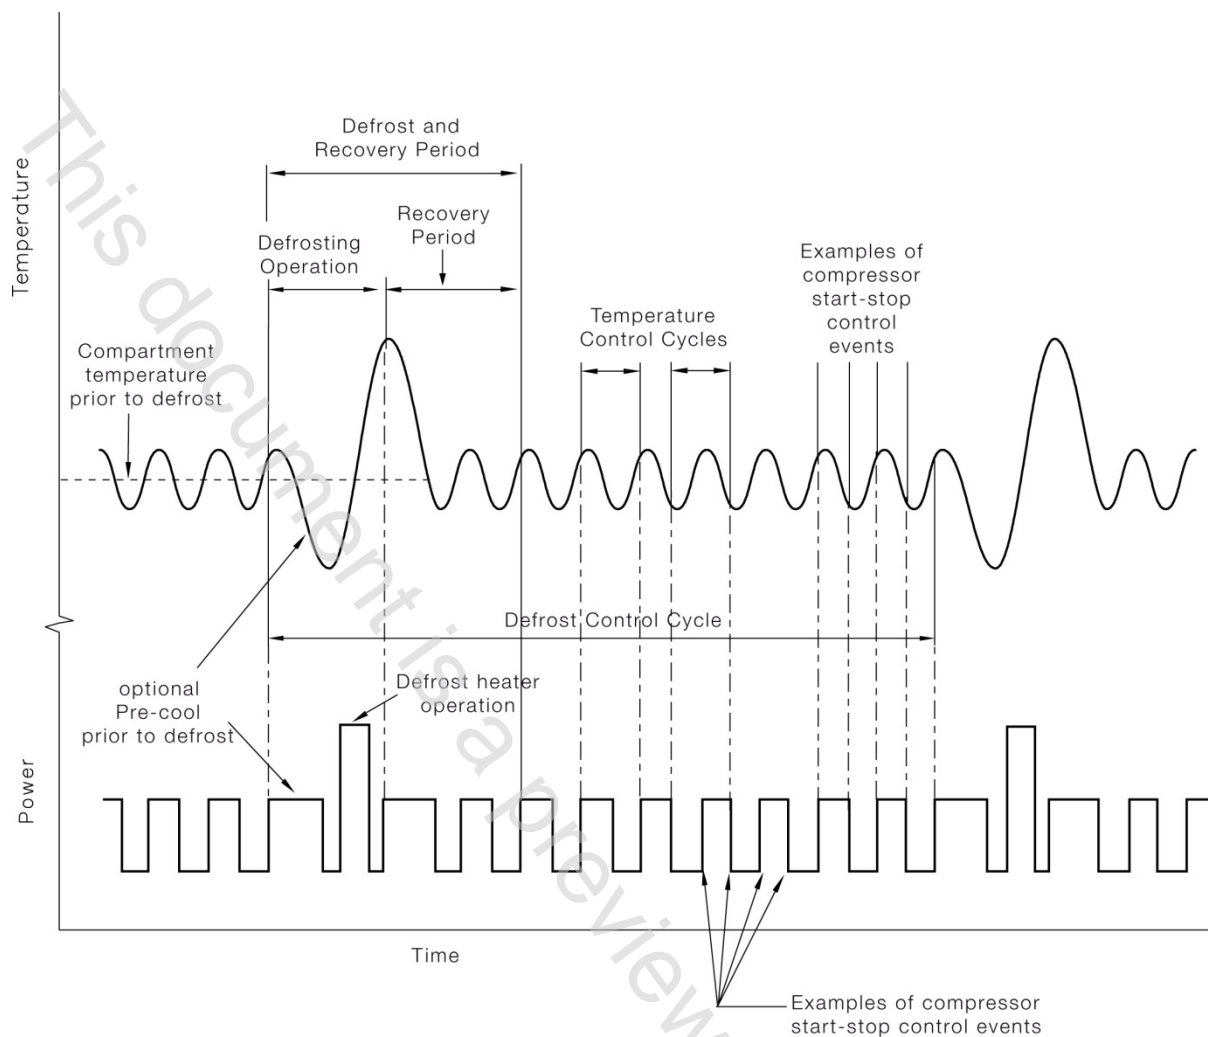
Temperature

Defrost and Recovery Period

Defrosting Operation

Recovery Period

Examples of compressor start-stop control events

Temperature Control Cycles

Compartment temperature prior to defrost

Defrost Control Cycle

optional Pre-cool prior to defrost

Defrost heater operation

Power

Time

Examples of compressor start-stop control events

This document is a preview